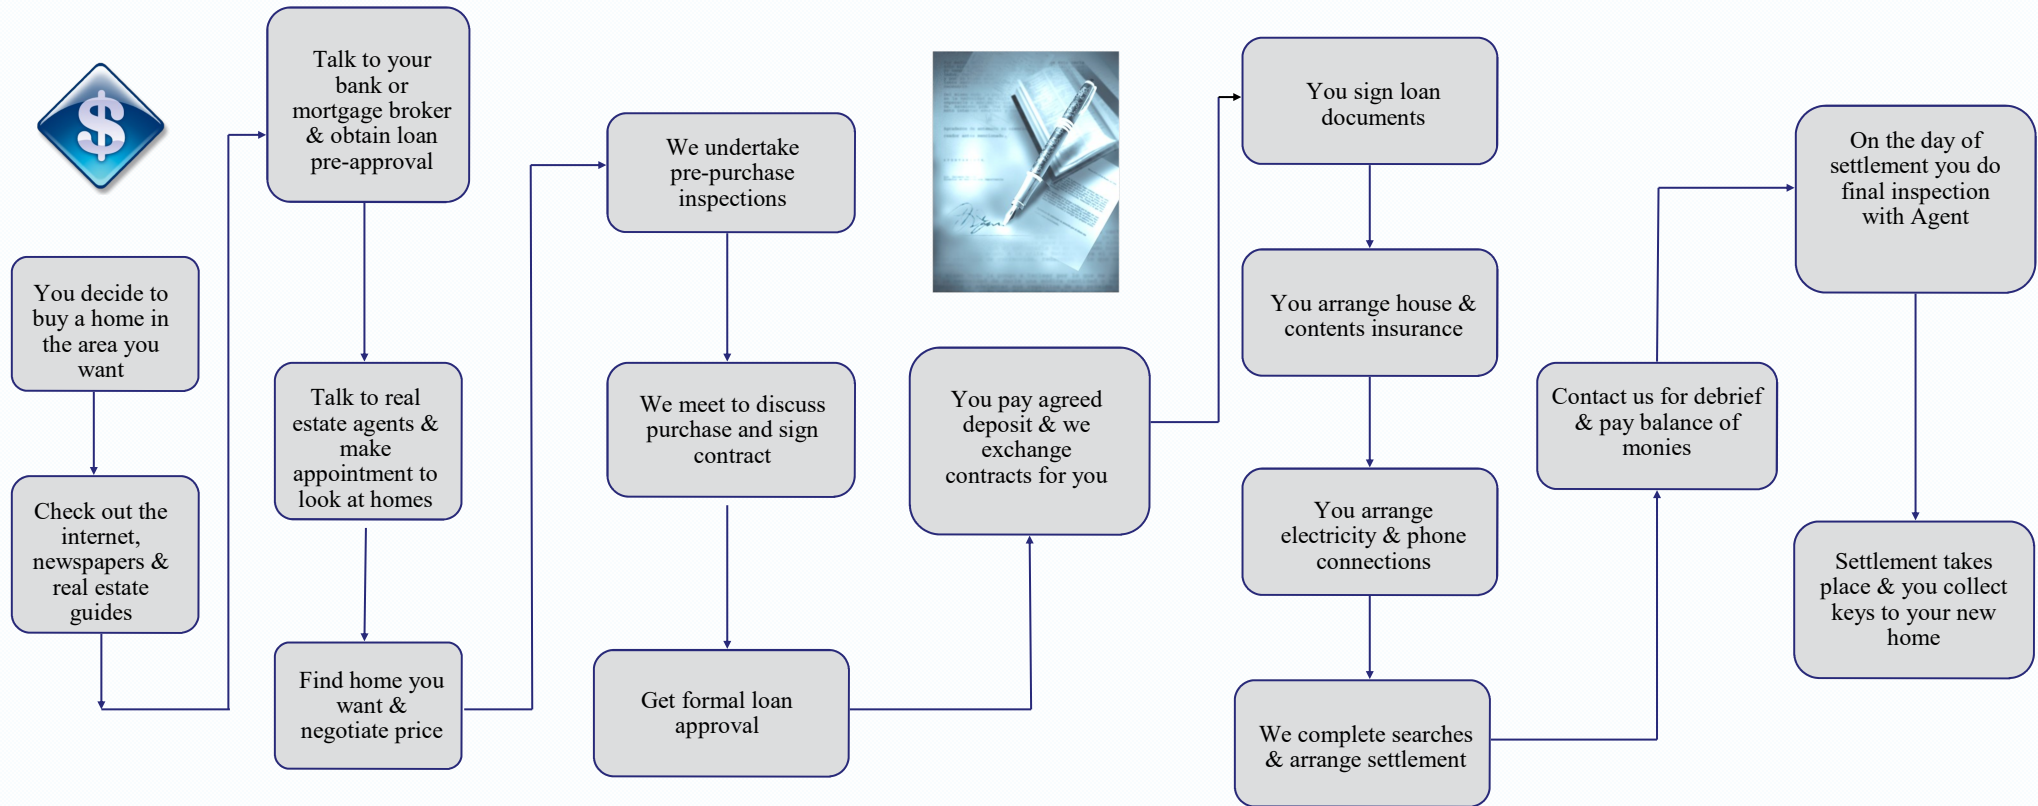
$

You decide to buy a home in the area you want

Check out the internet, newspapers & real estate guides

Talk to your bank or mortgage broker & obtain loan pre-approval

Talk to real estate agents & make appointment to look at homes

Find home you want & negotiate price

We undertake pre-purchase inspections

We meet to discuss purchase and sign contract

Get formal loan approval

You pay agreed deposit & we exchange contracts for you

You sign loan documents

You arrange house & contents insurance

You arrange electricity & phone connections

We complete searches & arrange settlement

Contact us for debrief & pay balance of monies

On the day of settlement you do final inspection with Agent

Settlement takes place & you collect keys to your new home